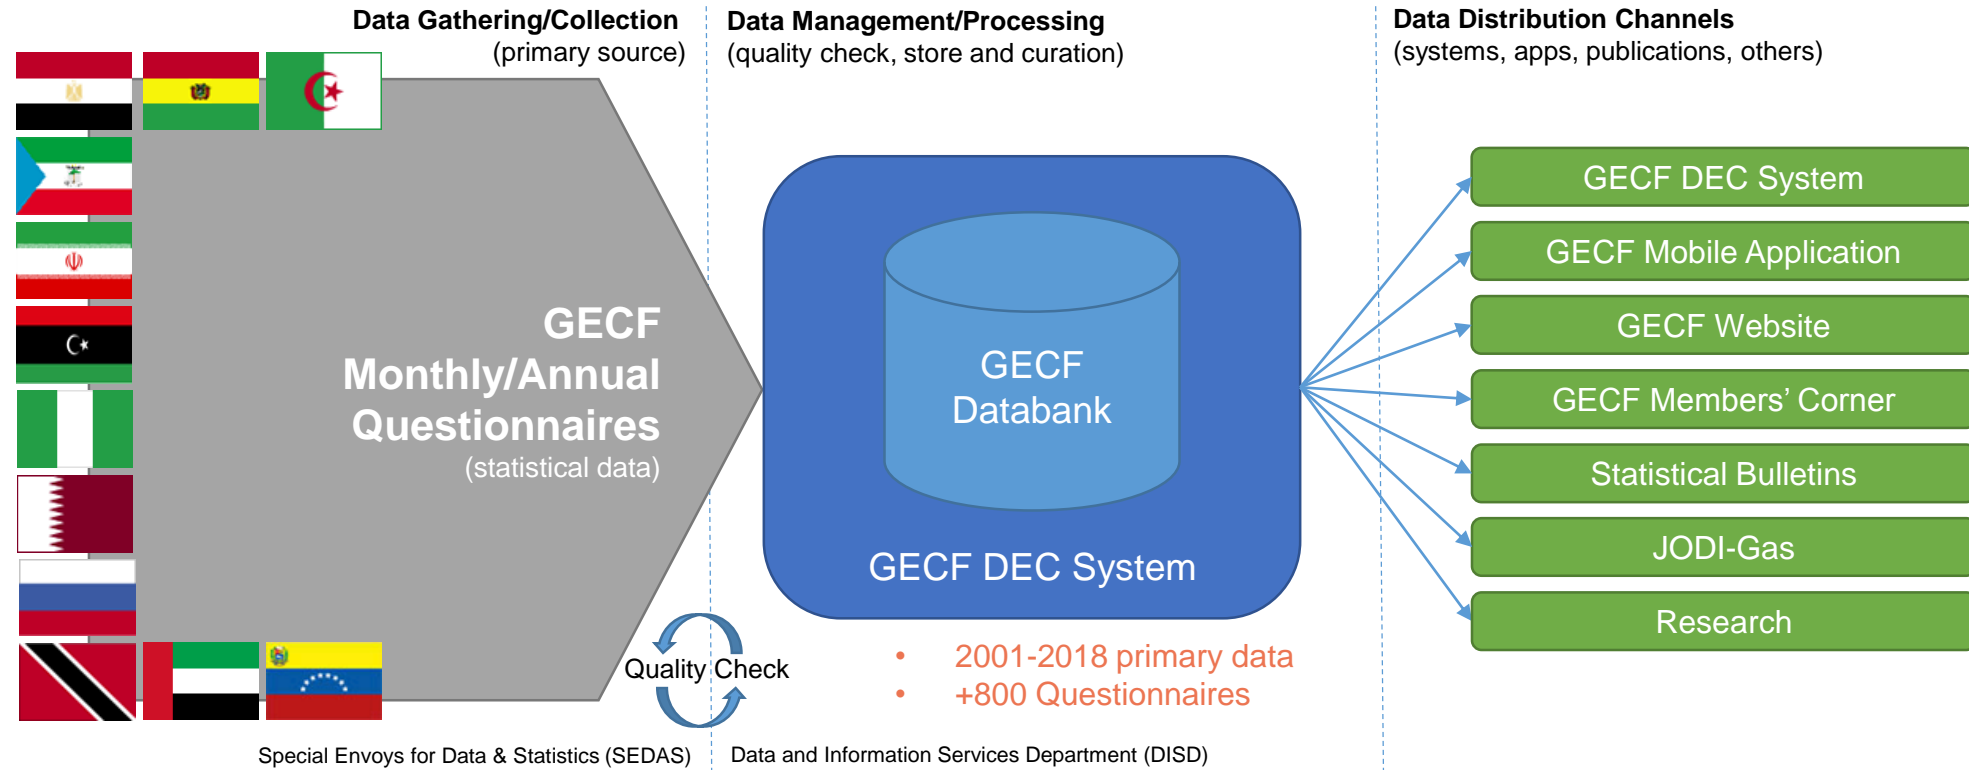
Data Gathering/Collection
(primary source)

Data Management/Processing
(quality check, store and curation)

Data Distribution Channels
(systems, apps, publications, others)

GECF
Monthly/Annual
Questionnaires
(statistical data)

GECF
Databank

GECF DEC System

GECF DEC System
GECF Mobile Application
GECF Website
GECF Members' Corner
Statistical Bulletins
JODI-Gas
Research

Quality Check

• 2001-2018 primary data
• +800 Questionnaires

Special Envoys for Data & Statistics (SEDAS)

Data and Information Services Department (DISD)